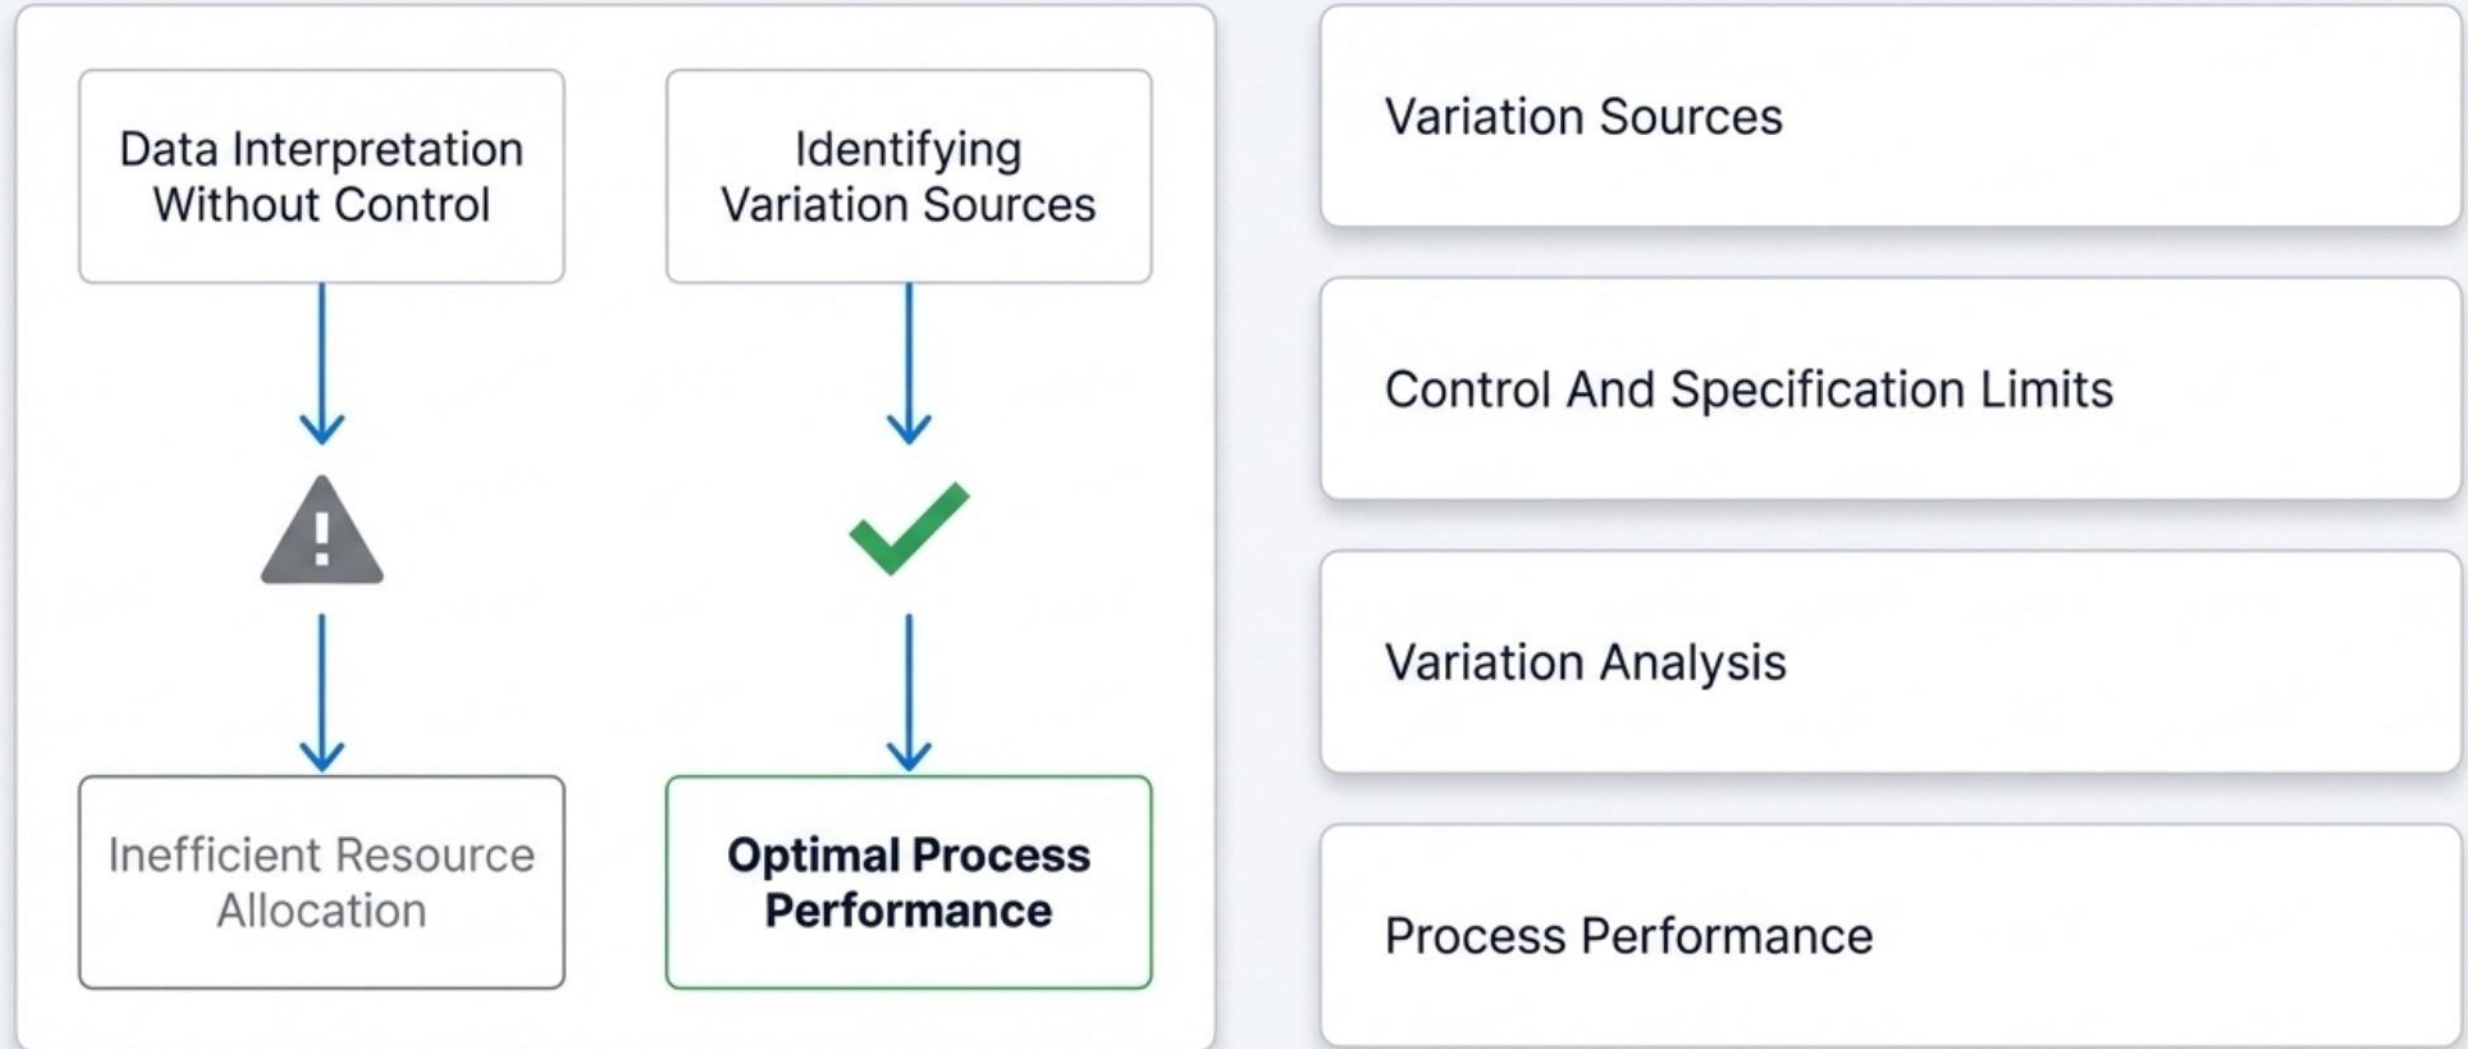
Data Interpretation Without Control

Inefficient Resource Allocation

Identifying Variation Sources

Optimal Process Performance

Variation Sources

Control And Specification Limits

Variation Analysis

Process Performance